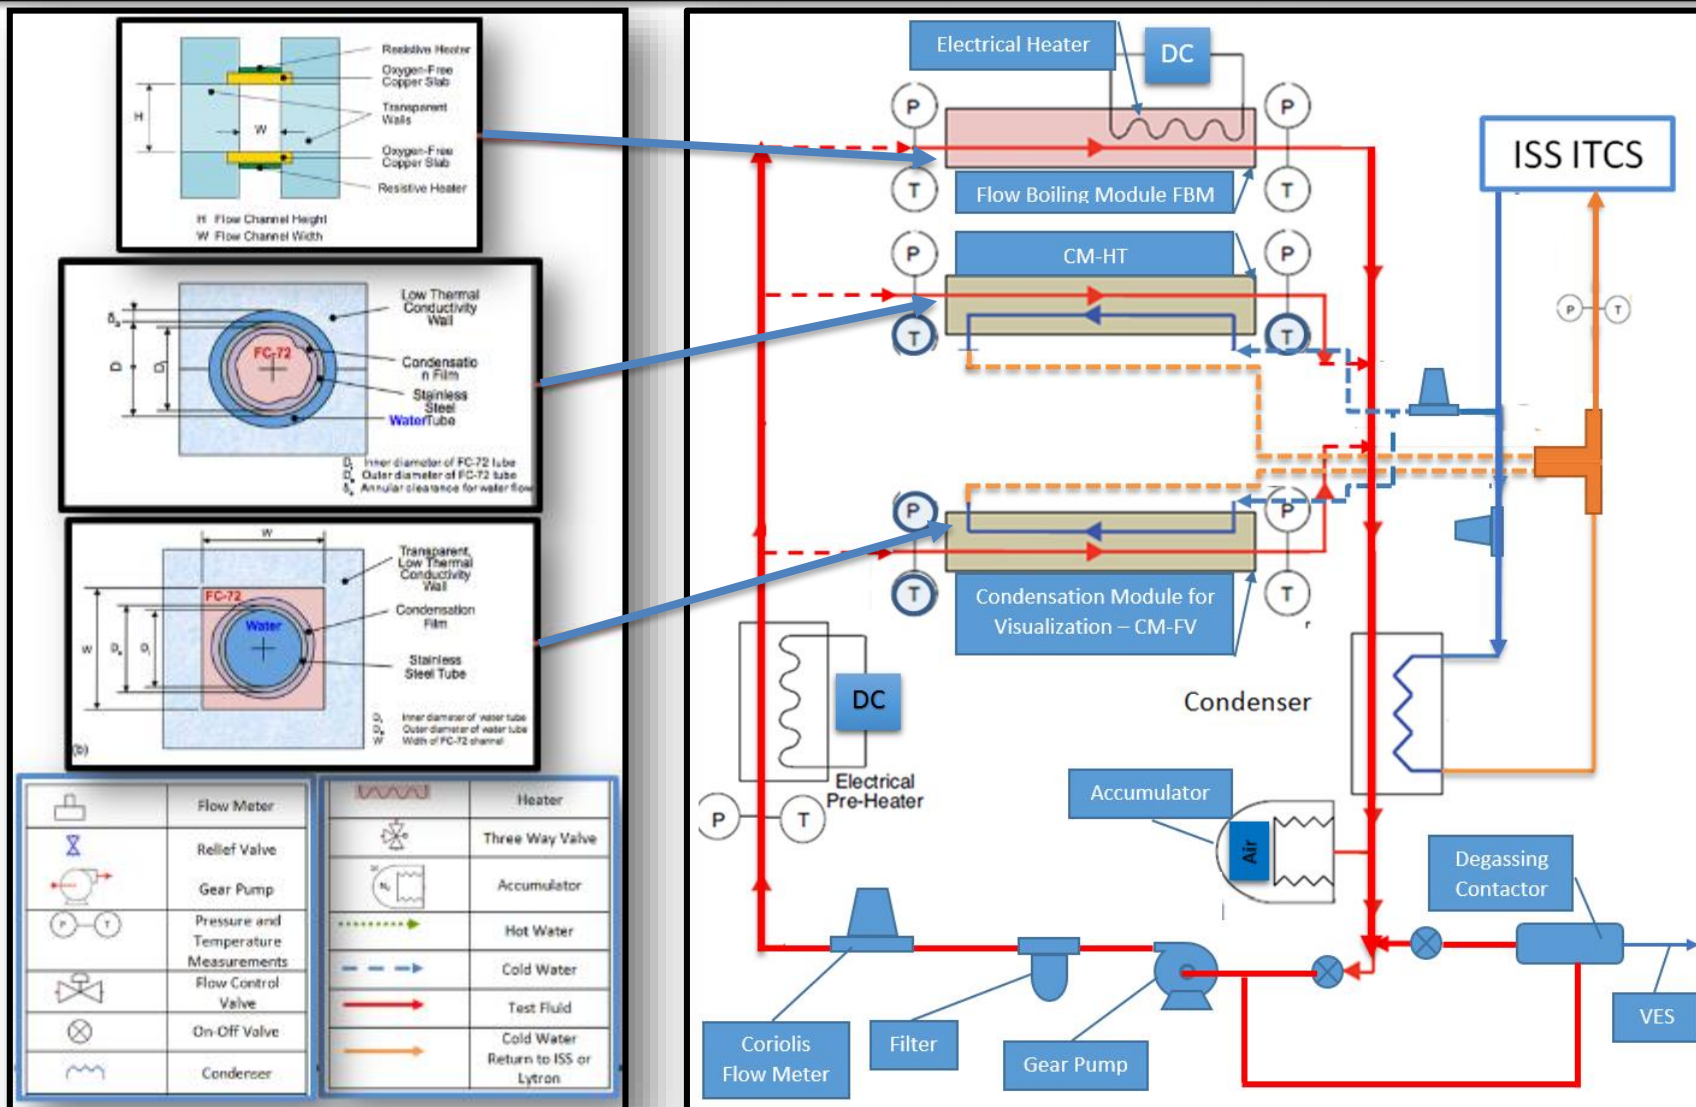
Resistive Heater
Oxygen-Free Copper Slab
Transparent Walls
Oxygen-Free Copper Slab
Resistive Heater
H
W
H Flow Channel Height
W Flow Channel Width

Low Thermal Conductivity Wall
FC-72
Condensation Film
Stainless Steel
WaterTube
$\delta_a$
D
$D_i$
$D_i$ Inner diameter of FC-72 tube
$D_o$ Outer diameter of FC-72 tube
$\delta_a$ Annular clearance for water flow

W
Transparent, Low Thermal Conductivity Wall
FC-72
Water
Condensation Film
Stainless Steel Tube
W
$D_o$
$D_i$
(b)
$D_i$ Inner diameter of water tube
$D_o$ Outer diameter of water tube
W Width of FC-72 channel

| | Flow Meter |
|---|---|
| | Relief Valve |
| | Gear Pump |
| | Pressure and Temperature Measurements |
| | Flow Control Valve |
| | On-Off Valve |
| | Condenser |

| | Heater |
|---|---|
| | Three Way Valve |
| | Accumulator |
| | Hot Water |
| | Cold Water |
| | Test Fluid |
| | Cold Water Return to ISS or Lytron |

Electrical Heater
DC
P
T
Flow Boiling Module FBM
P
T
ISS ITCS
P
CM-HT
P
T
T
P
T
P
P
Condensation Module for Visualization – CM-FV
T
T
DC
Condenser
Electrical Pre-Heater
P
T
Accumulator
Air
Degassing Contactor
Coriolis Flow Meter
Filter
Gear Pump
VES